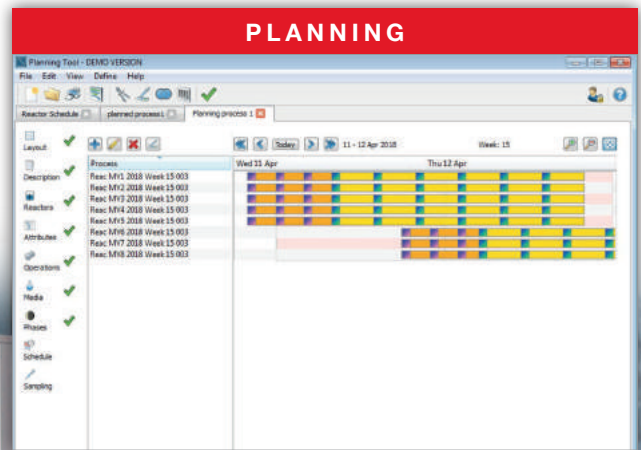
PLANNING

Planning Tool - DEMO VERSION

File Edit View Define Help

Reactor Schedule | planned process 1 | Planning process 1

Layout

Description

Reactors

Attributes

Operations

Media

Phases

Schedule

Sampling

Today 11 - 12 Apr 2018 Week: 15

Process

Reac MY1 2018 Week 15 003
Reac MY2 2018 Week 15 003
Reac MY3 2018 Week 15 003
Reac MY4 2018 Week 15 003
Reac MY5 2018 Week 15 003
Reac MY6 2018 Week 15 003
Reac MY7 2018 Week 15 003
Reac MY8 2018 Week 15 003

Wed 11 Apr

Thu 12 Apr